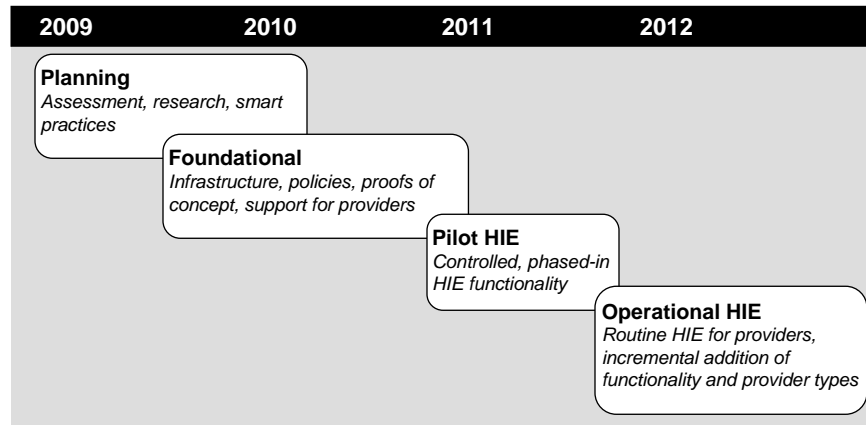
2009 2010 2011 2012

**Planning**
*Assessment, research, smart practices*

**Foundational**
*Infrastructure, policies, proofs of concept, support for providers*

**Pilot HIE**
*Controlled, phased-in HIE functionality*

**Operational HIE**
*Routine HIE for providers, incremental addition of functionality and provider types*